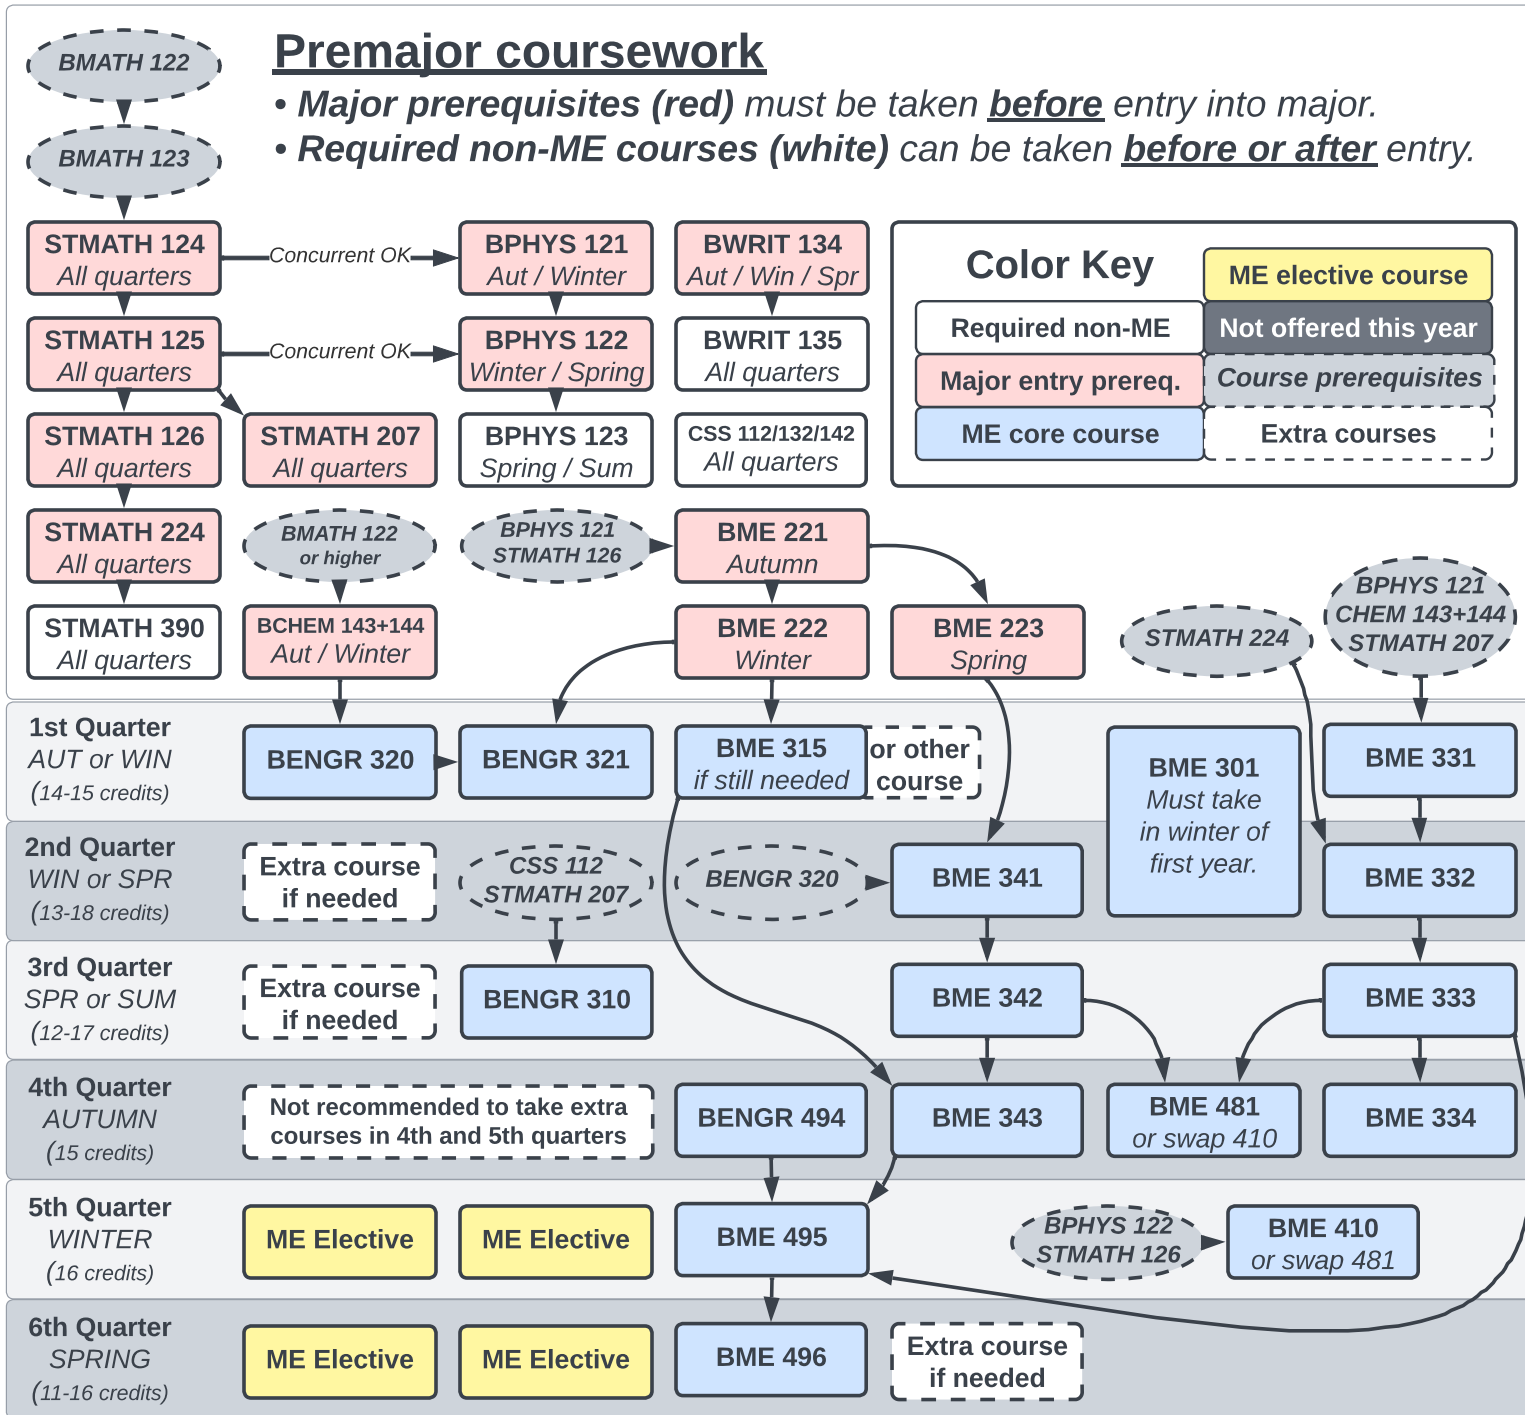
BMATH 122

BMATH 123

Premajor coursework

• Major prerequisites (red) must be taken before entry into major.
• Required non-ME courses (white) can be taken before or after entry.

STMATH 124
All quarters

Concurrent OK

BPHYS 121
Aut / Winter

BWRIT 134
Aut / Win / Spr

Color Key

ME elective course

Required non-ME

Not offered this year

Major entry prereq.

Course prerequisites

ME core course

Extra courses

STMATH 125
All quarters

Concurrent OK

BPHYS 122
Winter / Spring

BWRIT 135
All quarters

STMATH 126
All quarters

STMATH 207
All quarters

BPHYS 123
Spring / Sum

CSS 112/132/142
All quarters

STMATH 224
All quarters

BMATH 122
or higher

BPHYS 121
STMATH 126

BME 221
Autumn

BPHYS 121
CHEM 143+144
STMATH 207

STMATH 390
All quarters

BCHEM 143+144
Aut / Winter

BME 222
Winter

BME 223
Spring

STMATH 224

1st Quarter
AUT or WIN
(14-15 credits)

BENGR 320

BENGR 321

BME 315
if still needed

or other course

BME 301
Must take in winter of first year.

BME 331

2nd Quarter
WIN or SPR
(13-18 credits)

Extra course if needed

CSS 112
STMATH 207

BENGR 320

BME 341

BME 332

3rd Quarter
SPR or SUM
(12-17 credits)

Extra course if needed

BENGR 310

BME 342

BME 333

4th Quarter
AUTUMN
(15 credits)

Not recommended to take extra courses in 4th and 5th quarters

BENGR 494

BME 343

BME 481
or swap 410

BME 334

5th Quarter
WINTER
(16 credits)

ME Elective

ME Elective

BME 495

BPHYS 122
STMATH 126

BME 410
or swap 481

6th Quarter
SPRING
(11-16 credits)

ME Elective

ME Elective

BME 496

Extra course if needed